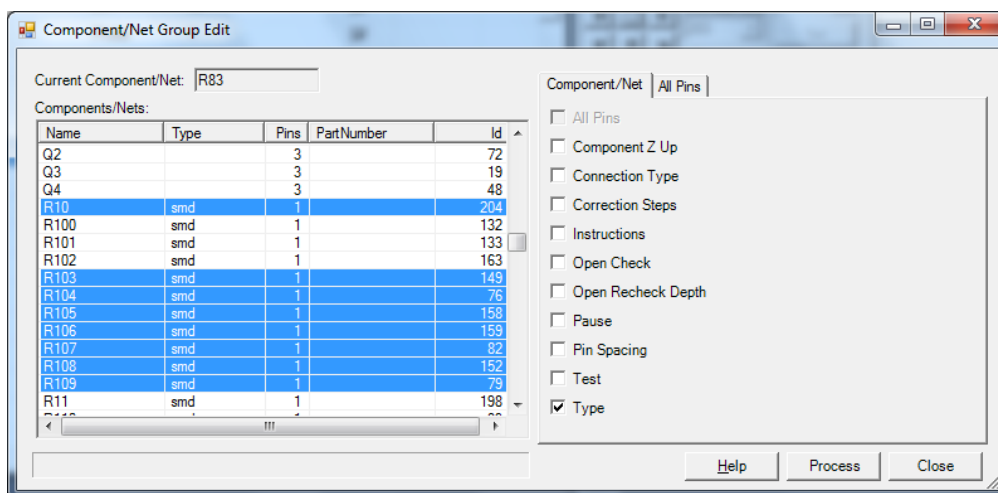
Component/Net Group Edit

Current Component/Net: R83

Components/Nets:

| Name | Type | Pins | PartNumber | Id |
|---|---|---|---|---|
| Q2 | | 3 | | 72 |
| Q3 | | 3 | | 19 |
| Q4 | | 3 | | 48 |
| R10 | smd | 1 | | 204 |
| R100 | smd | 1 | | 132 |
| R101 | smd | 1 | | 133 |
| R102 | smd | 1 | | 163 |
| R103 | smd | 1 | | 149 |
| R104 | smd | 1 | | 76 |
| R105 | smd | 1 | | 158 |
| R106 | smd | 1 | | 159 |
| R107 | smd | 1 | | 82 |
| R108 | smd | 1 | | 152 |
| R109 | smd | 1 | | 79 |
| R11 | smd | 1 | | 198 |

Component/Net | All Pins

All Pins
Component Z Up
Connection Type
Correction Steps
Instructions
Open Check
Open Recheck Depth
Pause
Pin Spacing
Test
Type

Help | Process | Close